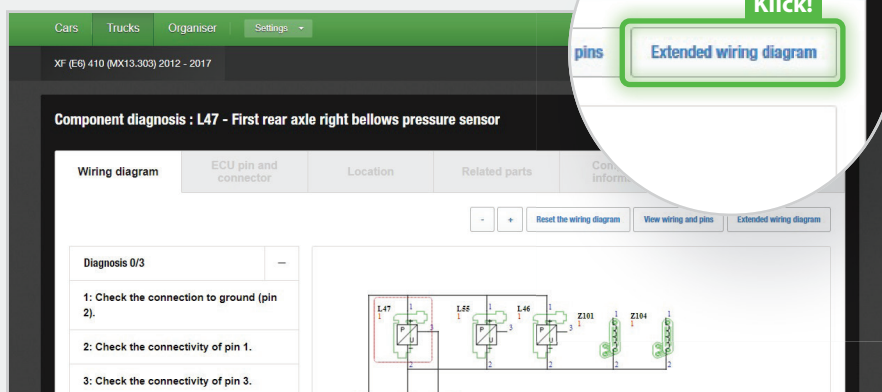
Cars Trucks Organiser Settings

XF (E6) 410 (MX13.303) 2012 - 2017

Klick!

pins Extended wiring diagram

Component diagnosis : L47 - First rear axle right bellows pressure sensor

Wiring diagram | ECU pin and connector | Location | Related parts | Com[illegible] inform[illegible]

- + Reset the wiring diagram View wiring and pins Extended wiring diagram

Diagnosis 0/3 —

1: Check the connection to ground (pin 2).

2: Check the connectivity of pin 1.

3: Check the connectivity of pin 3.

L47 1 P U 3 2
L55 1 P U 3 2
L46 1 P U 3 2
Z101 1 2
Z104 1 2